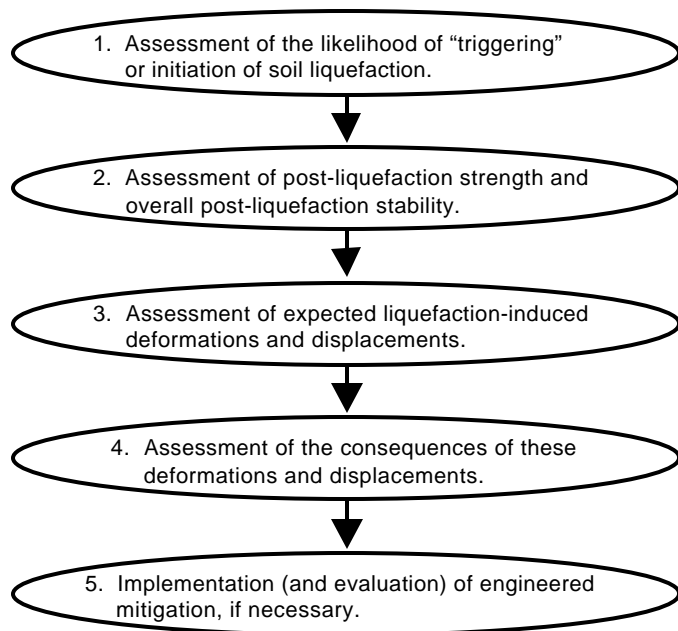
1. Assessment of the likelihood of “triggering” or initiation of soil liquefaction.

2. Assessment of post-liquefaction strength and overall post-liquefaction stability.

3. Assessment of expected liquefaction-induced deformations and displacements.

4. Assessment of the consequences of these deformations and displacements.

5. Implementation (and evaluation) of engineered mitigation, if necessary.